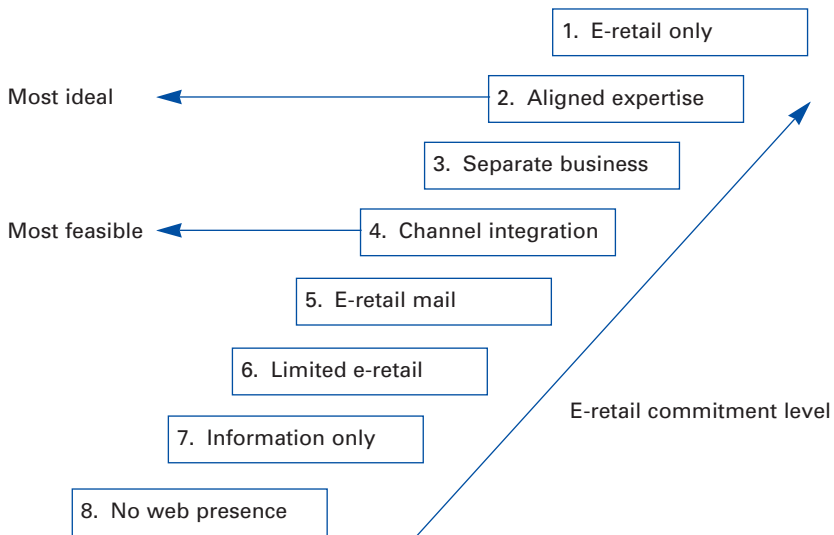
1. E-retail only

Most ideal

2. Aligned expertise

3. Separate business

Most feasible

4. Channel integration

5. E-retail mail

6. Limited e-retail

E-retail commitment level

7. Information only

8. No web presence